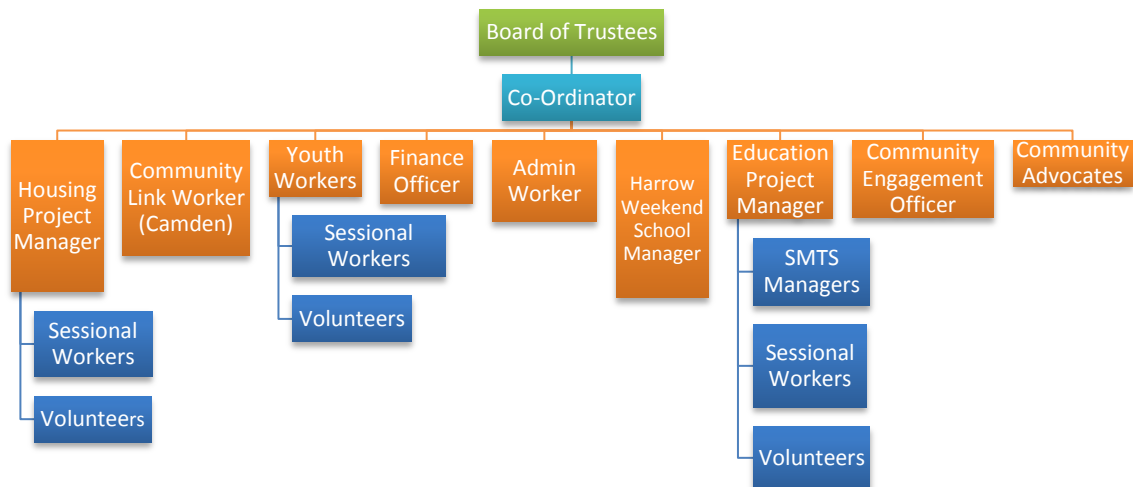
Board of Trustees

Co-Ordinator

Housing Project Manager

Sessional Workers

Volunteers

Community Link Worker (Camden)

Youth Workers

Sessional Workers

Volunteers

Finance Officer

Admin Worker

Harrow Weekend School Manager

Education Project Manager

SMTS Managers

Sessional Workers

Volunteers

Community Engagement Officer

Community Advocates